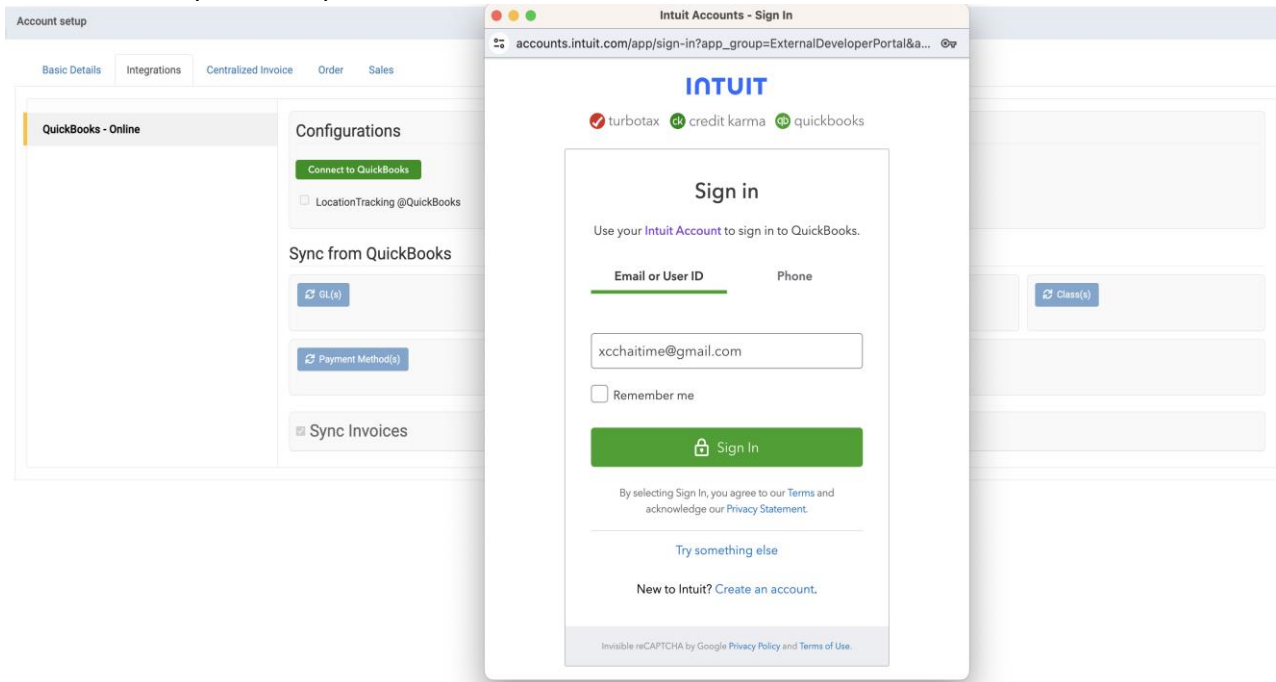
Account setup

Basic Details Integrations Centralized Invoice Order Sales

QuickBooks - Online

Configurations

Connect to QuickBooks

LocationTracking @QuickBooks

Sync from QuickBooks

GL(s)

Class(s)

Payment Method(s)

Sync Invoices

Intuit Accounts - Sign In

accounts.intuit.com/app/sign-in?app_group=ExternalDeveloperPortal&a...

INTUIT

turbotax credit karma quickbooks

Sign in

Use your Intuit Account to sign in to QuickBooks.

Email or User ID Phone

xcchaitime@gmail.com

Remember me

Sign In

By selecting Sign In, you agree to our Terms and acknowledge our Privacy Statement.

Try something else

New to Intuit? Create an account.

Invisible reCAPTCHA by Google Privacy Policy and Terms of Use.